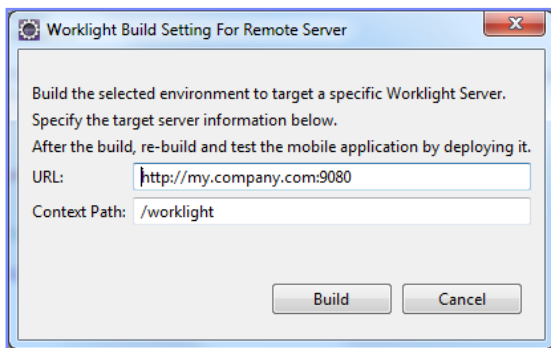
Worklight Build Setting For Remote Server

Build the selected environment to target a specific Worklight Server.
Specify the target server information below.
After the build, re-build and test the mobile application by deploying it.

URL: http://my.company.com:9080
Context Path: /worklight

Build Cancel